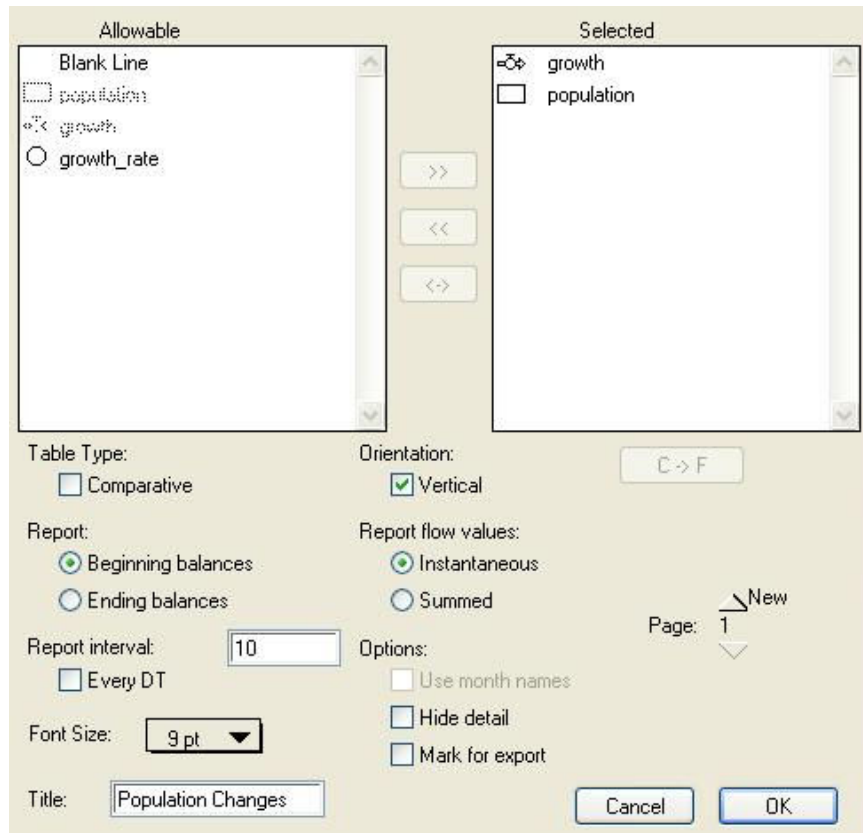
Allowable

Blank Line
population
growth
growth_rate

>>
<<
<->

Selected

growth
population

C -> F

Table Type:
Comparative

Orientation:
Vertical

Report:
Beginning balances
Ending balances

Report flow values:
Instantaneous
Summed

Page: 1
New

Report interval: 10
Every DT

Options:
Use month names
Hide detail
Mark for export

Font Size: 9 pt

Title: Population Changes

Cancel
OK